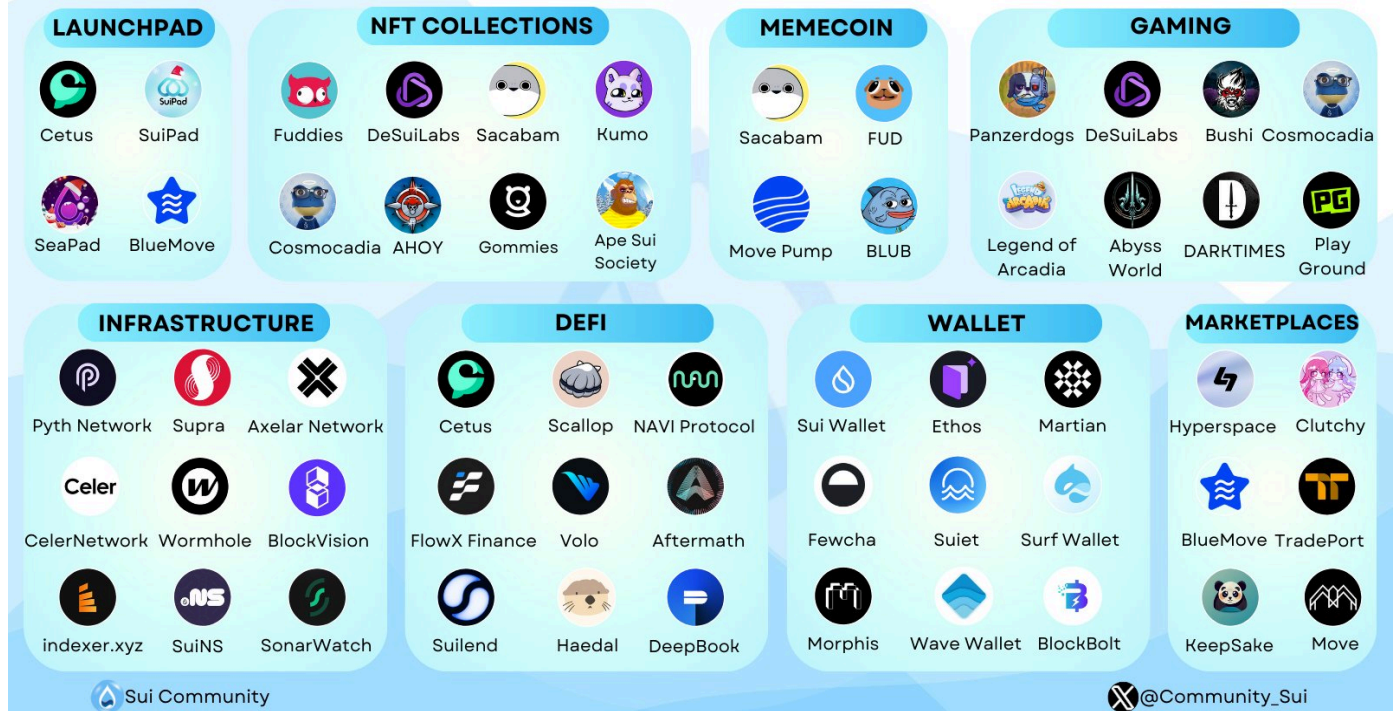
LAUNCHPAD

Cetus SuiPad

SeaPad BlueMove

NFT COLLECTIONS

Fuddies DeSuiLabs Sacabam Kumo

Cosmocadia AHOY Gommies Ape Sui Society

MEMECOIN

Sacabam FUD

Move Pump BLUB

GAMING

Panzerdogs DeSuiLabs Bushi Cosmocadia

Legend of Arcadia Abyss World DARKTIMES Play Ground

INFRASTRUCTURE

Pyth Network Supra Axelar Network

CelerNetwork Wormhole BlockVision

indexer.xyz SuiNS SonarWatch

DEFI

Cetus Scallop NAVI Protocol

FlowX Finance Volo Aftermath

Suilend Haedal DeepBook

WALLET

Sui Wallet Ethos Martian

Fewcha Suiet Surf Wallet

Morphis Wave Wallet BlockBolt

MARKETPLACES

Hyperspace Clutchy

BlueMove TradePort

KeepSake Move

Sui Community

@Community_Sui